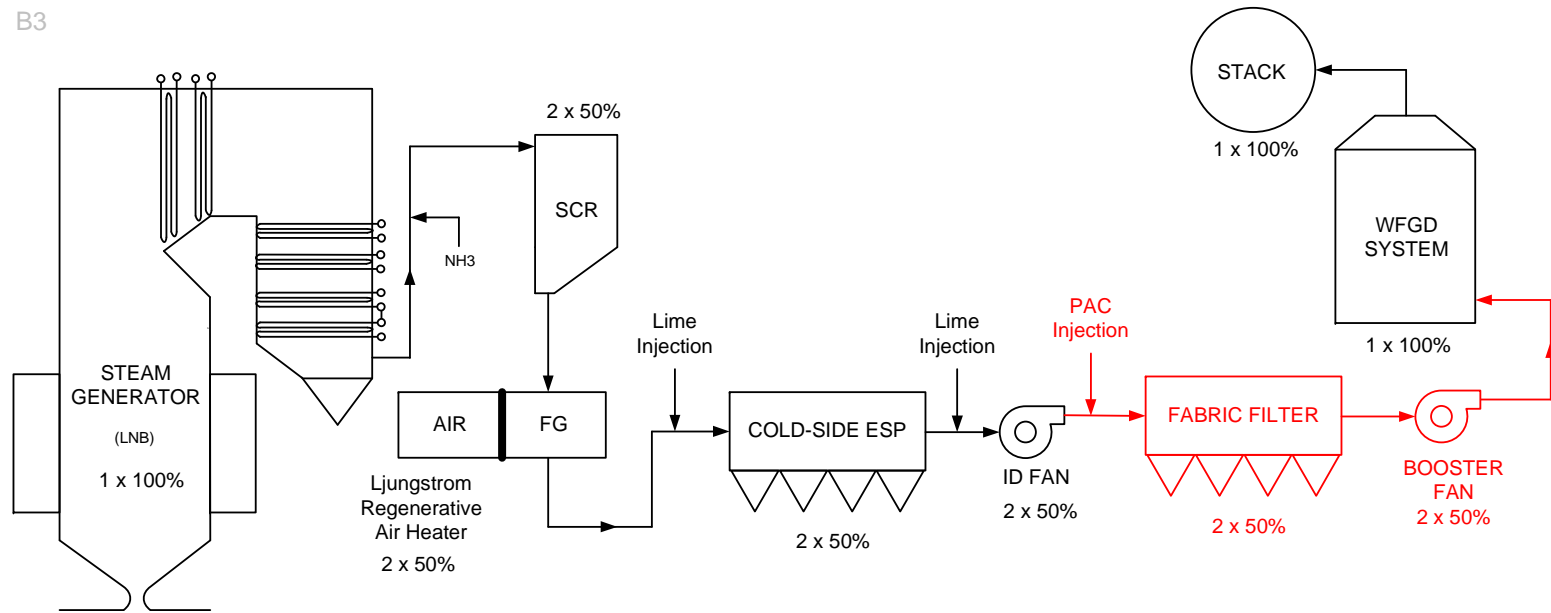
B3

STACK

1 x 100%

WFGD SYSTEM

1 x 100%

2 x 50%

SCR

NH3

STEAM GENERATOR

(LNB)

1 x 100%

AIR

FG

Ljungstrom Regenerative Air Heater

2 x 50%

Lime Injection

COLD-SIDE ESP

2 x 50%

Lime Injection

ID FAN

2 x 50%

PAC Injection

FABRIC FILTER

2 x 50%

BOOSTER FAN

2 x 50%